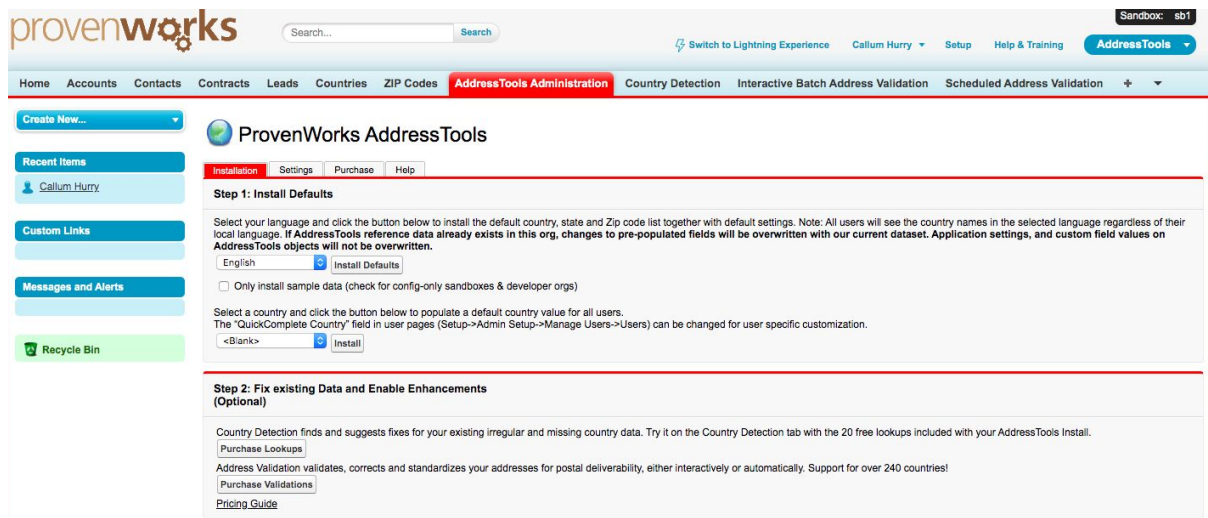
provenworks

Search...
Search

Sandbox: sb1

Switch to Lightning Experience
Callum Hurry
Setup
Help & Training
AddressTools

Home Accounts Contacts Contracts Leads Countries ZIP Codes AddressTools Administration Country Detection Interactive Batch Address Validation Scheduled Address Validation +

Create New...

Recent Items
Callum Hurry

Custom Links

Messages and Alerts

Recycle Bin

ProvenWorks AddressTools

Installation Settings Purchase Help

Step 1: Install Defaults

Select your language and click the button below to install the default country, state and Zip code list together with default settings. Note: All users will see the country names in the selected language regardless of their local language. **If AddressTools reference data already exists in this org, changes to pre-populated fields will be overwritten with our current dataset. Application settings, and custom field values on AddressTools objects will not be overwritten.**

English
Install Defaults

Only install sample data (check for config-only sandboxes & developer orgs)

Select a country and click the button below to populate a default country value for all users.
The "QuickComplete Country" field in user pages (Setup->Admin Setup->Manage Users->Users) can be changed for user specific customization.

<Blank>
Install

Step 2: Fix existing Data and Enable Enhancements
(Optional)

Country Detection finds and suggests fixes for your existing irregular and missing country data. Try it on the Country Detection tab with the 20 free lookups included with your AddressTools Install.

Purchase Lookups

Address Validation validates, corrects and standardizes your addresses for postal deliverability, either interactively or automatically. Support for over 240 countries!

Purchase Validations

Pricing Guide